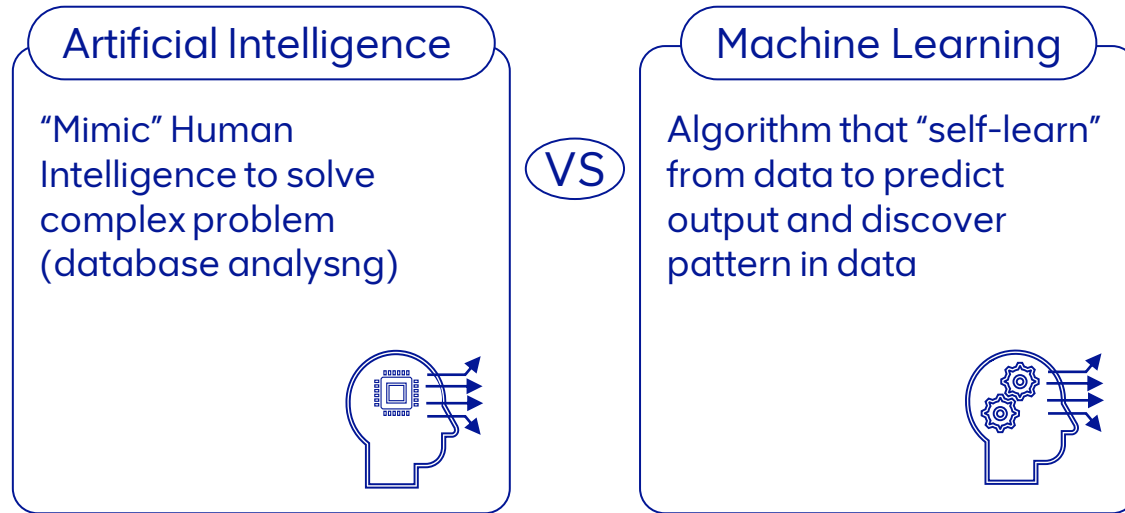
Artificial Intelligence

"Mimic" Human Intelligence to solve complex problem (database analysng)

VS

Machine Learning

Algorithm that "self-learn" from data to predict output and discover pattern in data